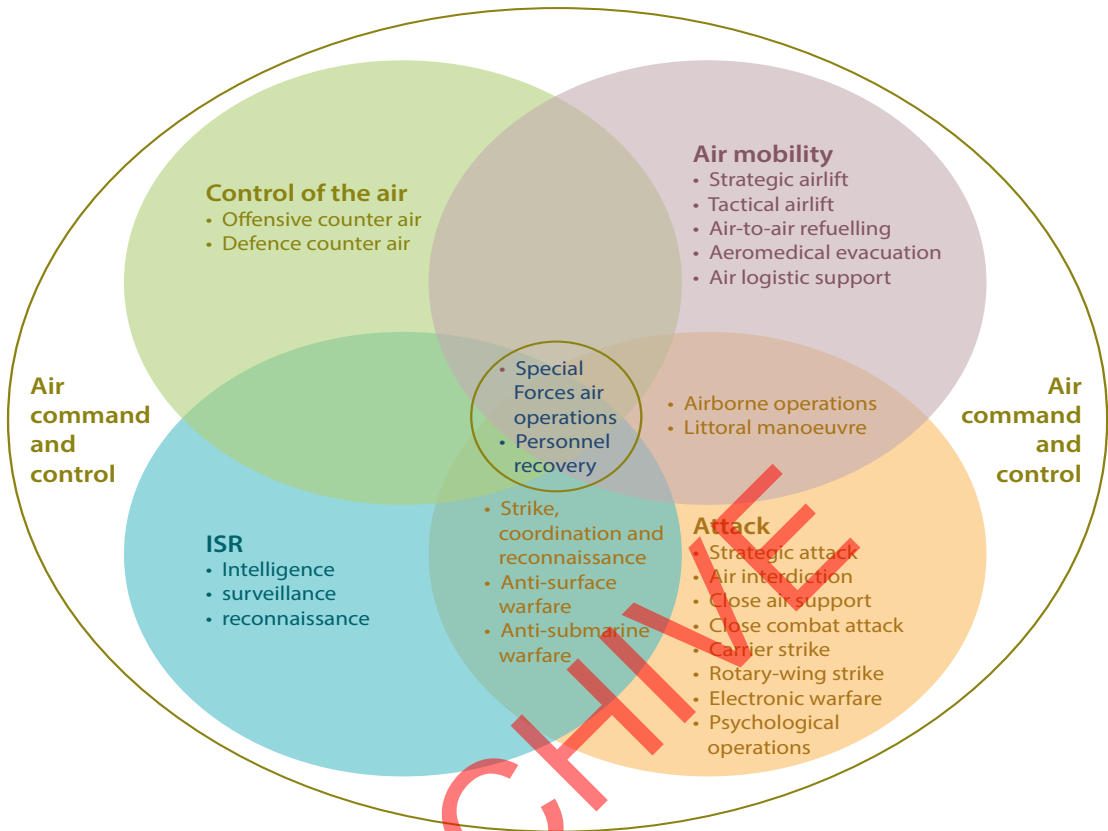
Control of the air
• Offensive counter air
• Defence counter air

Air mobility
• Strategic airlift
• Tactical airlift
• Air-to-air refuelling
• Aeromedical evacuation
• Air logistic support

Air command and control

• Special Forces air operations
• Personnel recovery

• Airborne operations
• Littoral manoeuvre

Air command and control

ISR
• Intelligence
• surveillance
• reconnaissance

• Strike, coordination and reconnaissance
• Anti-surface warfare
• Anti-submarine warfare

Attack
• Strategic attack
• Air interdiction
• Close air support
• Close combat attack
• Carrier strike
• Rotary-wing strike
• Electronic warfare
• Psychological operations

ARCHIVE